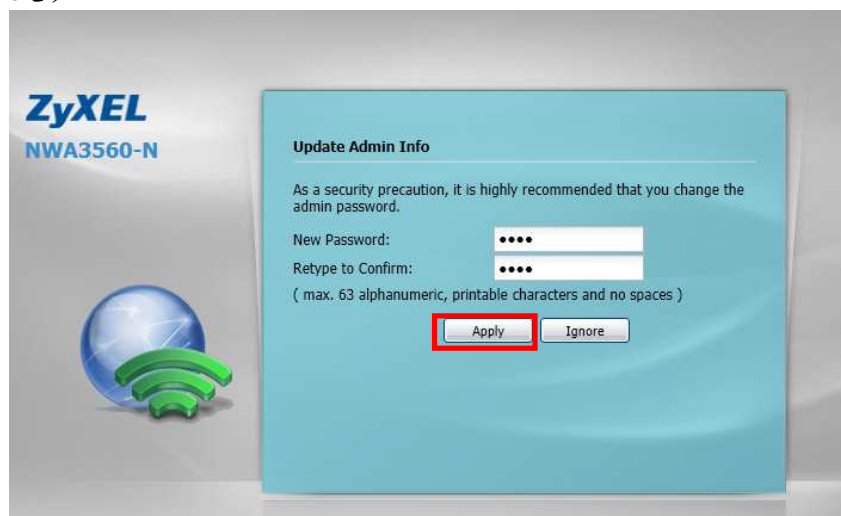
ZyXEL
NWA3560-N

Update Admin Info

As a security precaution, it is highly recommended that you change the admin password.

New Password: ••••

Retype to Confirm: ••••

( max. 63 alphanumeric, printable characters and no spaces )

Apply Ignore